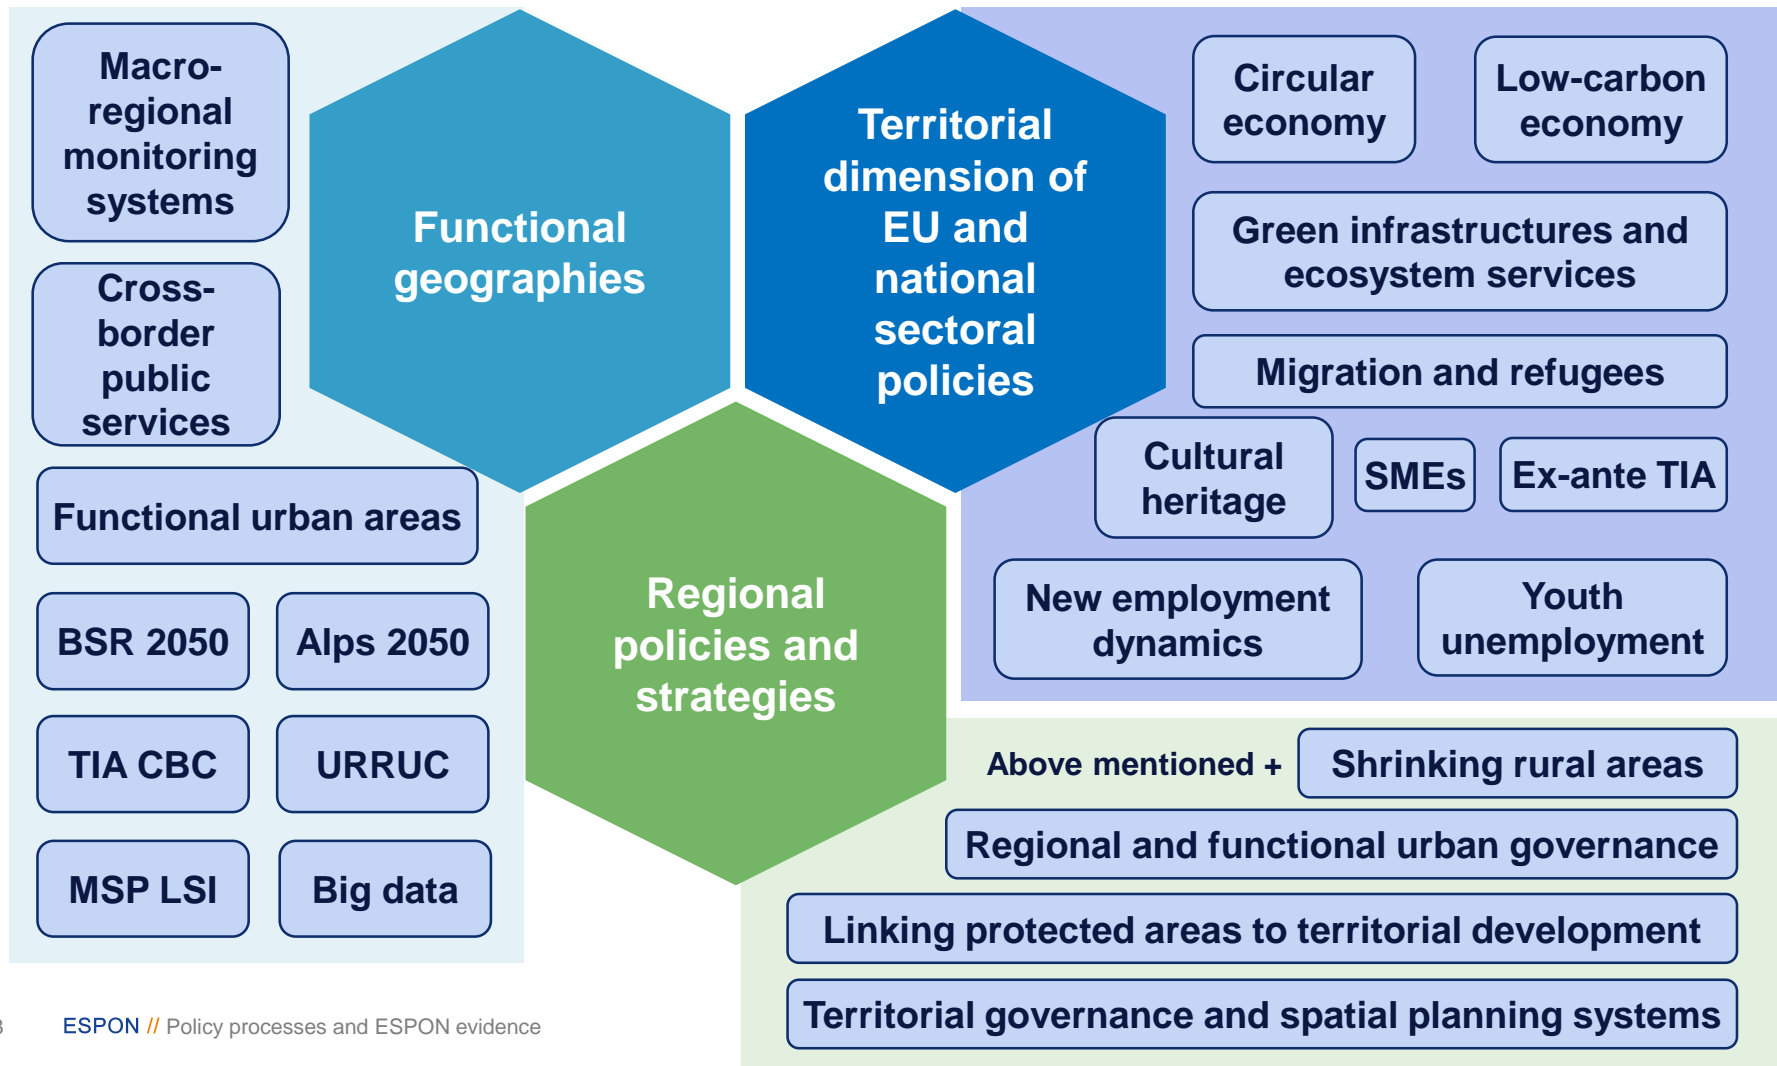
Macro-regional monitoring systems

Cross-border public services

Functional urban areas

BSR 2050

Alps 2050

TIA CBC

URRUC

MSP LSI

Big data

Functional geographies

Territorial dimension of EU and national sectoral policies

Regional policies and strategies

Circular economy

Low-carbon economy

Green infrastructures and ecosystem services

Migration and refugees

Cultural heritage

SMEs

Ex-ante TIA

New employment dynamics

Youth unemployment

Above mentioned +

Shrinking rural areas

Regional and functional urban governance

Linking protected areas to territorial development

Territorial governance and spatial planning systems

3

ESPON // Policy processes and ESPON evidence